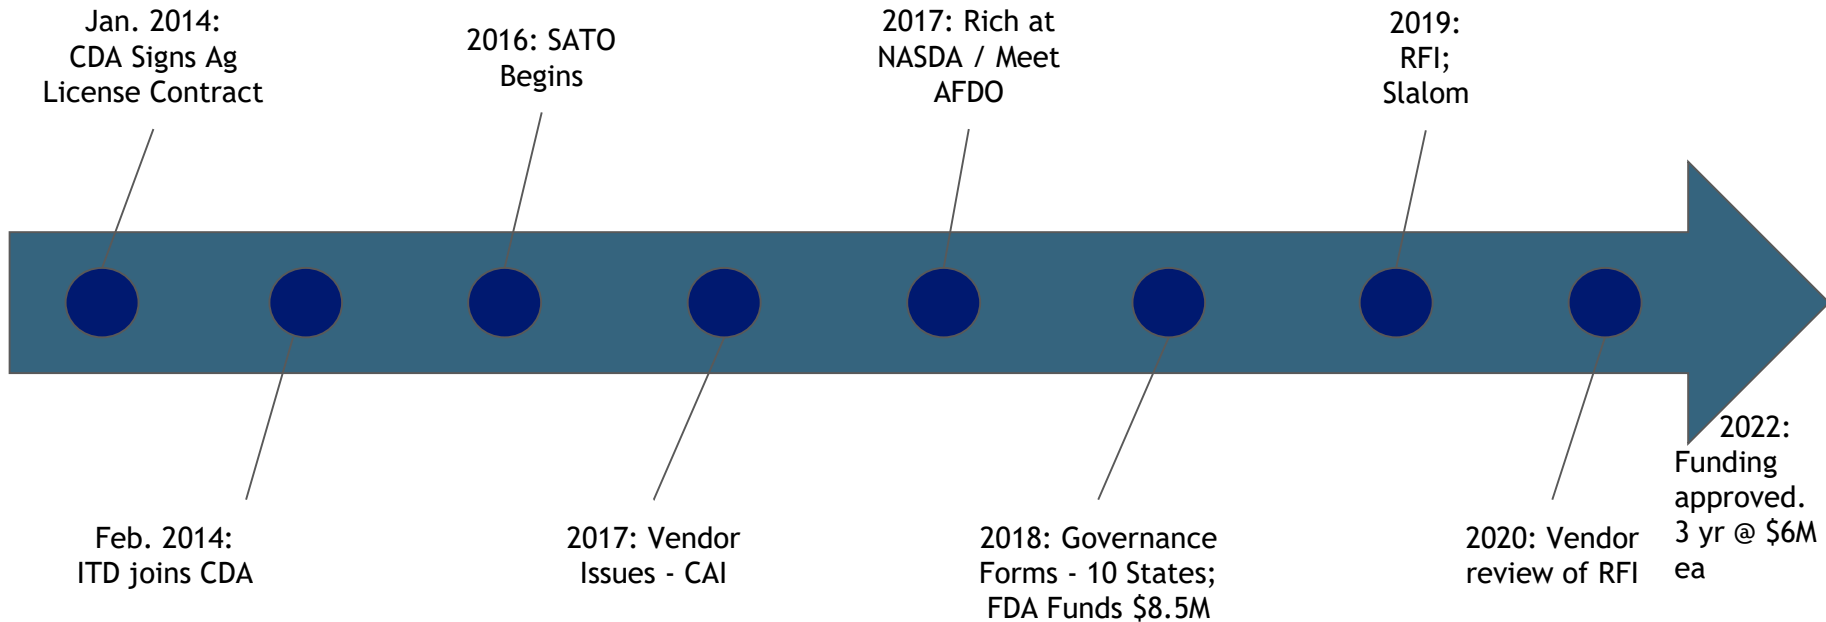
Jan. 2014: CDA Signs Ag License Contract

Feb. 2014: ITD joins CDA

2016: SATO Begins

2017: Vendor Issues - CAI

2017: Rich at NASDA / Meet AFDO

2018: Governance Forms - 10 States; FDA Funds \$8.5M

2019: RFI; Slalom

2020: Vendor review of RFI

2022: Funding approved. 3 yr @ \$6M ea